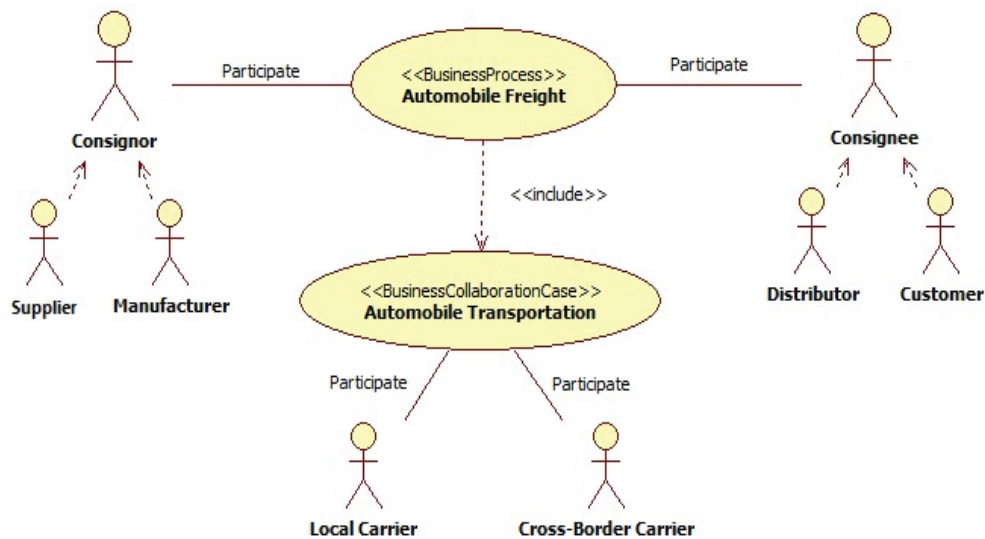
Participate

<<BusinessProcess>>
Automobile Freight

Participate

Consignor

Consignee

<<include>>

Supplier

Manufacturer

Distributor

Customer

<<BusinessCollaborationCase>>
Automobile Transportation

Participate

Participate

Local Carrier

Cross-Border Carrier